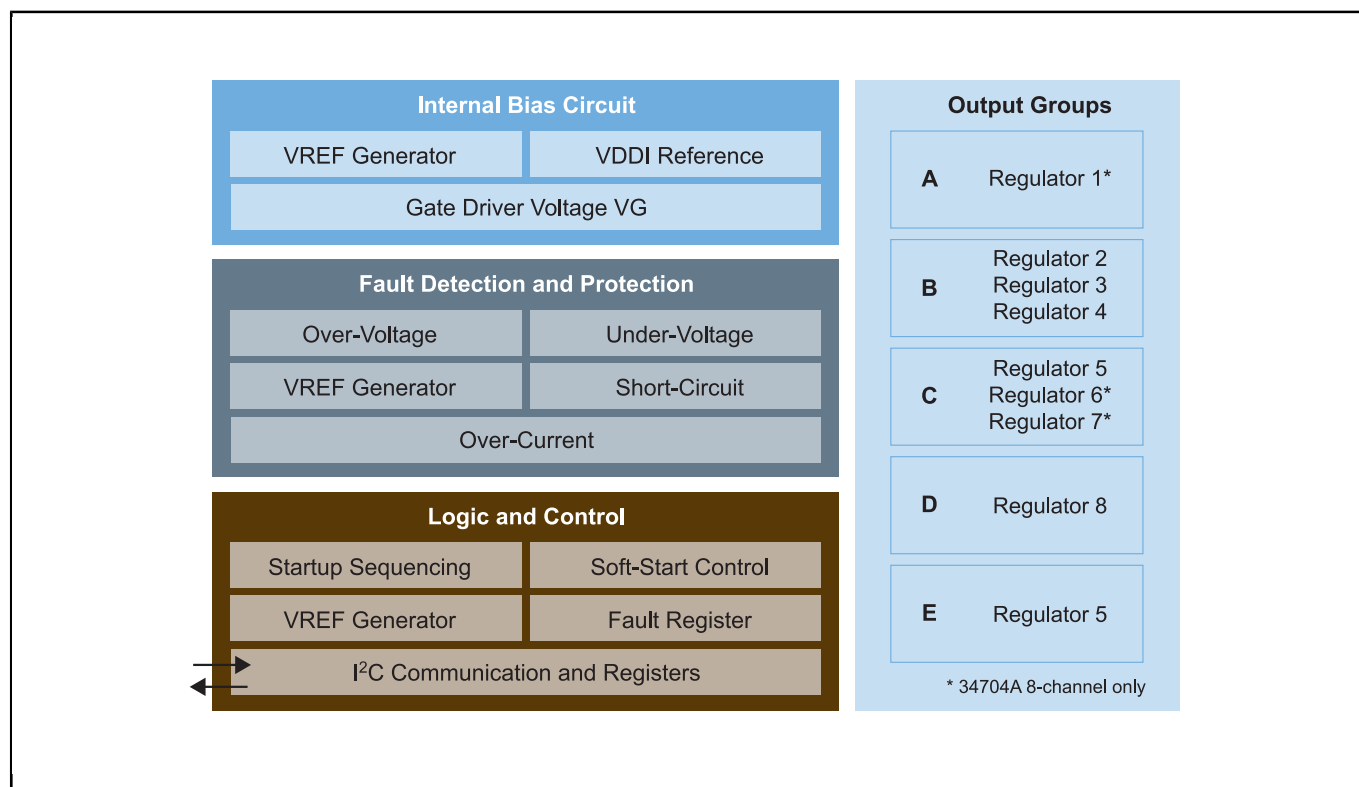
Internal Bias Circuit

VREF Generator

VDDI Reference

Gate Driver Voltage VG

Fault Detection and Protection

Over-Voltage

Under-Voltage

VREF Generator

Short-Circuit

Over-Current

Logic and Control

Startup Sequencing

Soft-Start Control

VREF Generator

Fault Register

I$^2$C Communication and Registers

Output Groups

A Regulator 1*

B Regulator 2 Regulator 3 Regulator 4

C Regulator 5 Regulator 6* Regulator 7*

D Regulator 8

E Regulator 5

* 34704A 8-channel only